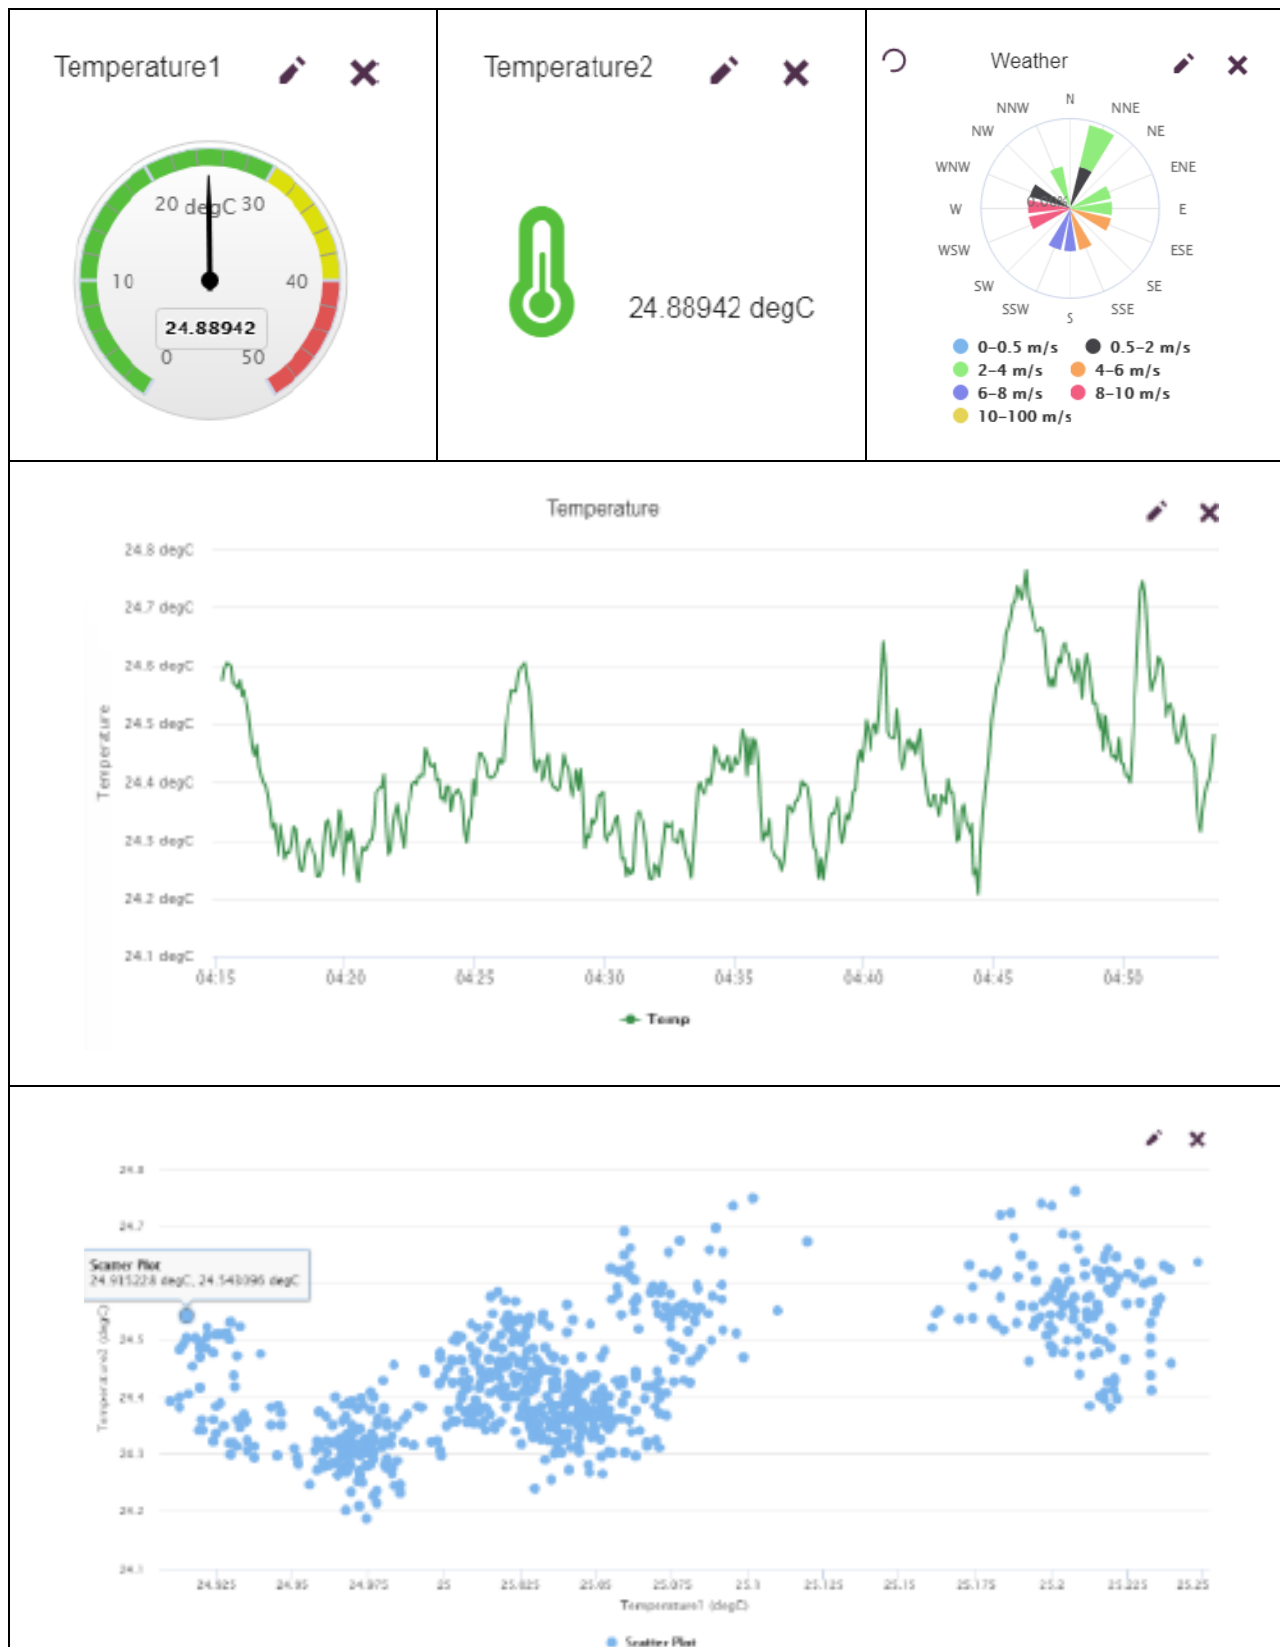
Temperature1

20 degC 30
10
40
24.88942
0
50

Temperature2

24.88942 degC

Weather

N
NNE
NE
ENE
E
ESE
SE
SSE
S
SSW
SW
WSW
W
WNW
NW
NNW

0–0.5 m/s
0.5–2 m/s
2–4 m/s
4–6 m/s
6–8 m/s
8–10 m/s
10–100 m/s

Temperature

Temperature

24.8 degC
24.7 degC
24.6 degC
24.5 degC
24.4 degC
24.3 degC
24.2 degC
24.1 degC

04:15
04:20
04:25
04:30
04:35
04:40
04:45
04:50

Temp

24.8
24.7
24.5
24.4
24.3
24.2
24.1

Scatter Plot
24.915228 degC, 24.540096 degC

Temperature2 (degC)

24.925
24.95
24.975
25
25.025
25.05
25.075
25.1
25.125
25.15
25.175
25.2
25.225
25.25

Temperature1 (degC)

Scatter Plot